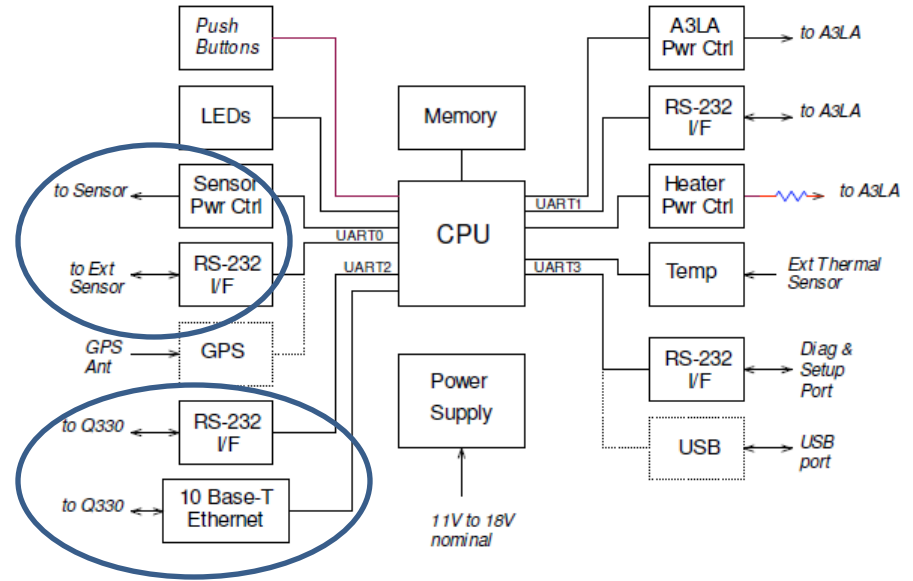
Push Buttons

LEDs

to Sensor

Sensor Pwr Ctrl

to Ext Sensor

RS-232 I/F

GPS Ant

GPS

to Q330

RS-232 I/F

to Q330

10 Base-T Ethernet

Memory

UART0

UART2

CPU

UART1

UART3

Power Supply

11V to 18V nominal

A3LA Pwr Ctrl

to A3LA

RS-232 I/F

to A3LA

Heater Pwr Ctrl

to A3LA

Temp

Ext Thermal Sensor

RS-232 I/F

Diag & Setup Port

USB

USB port